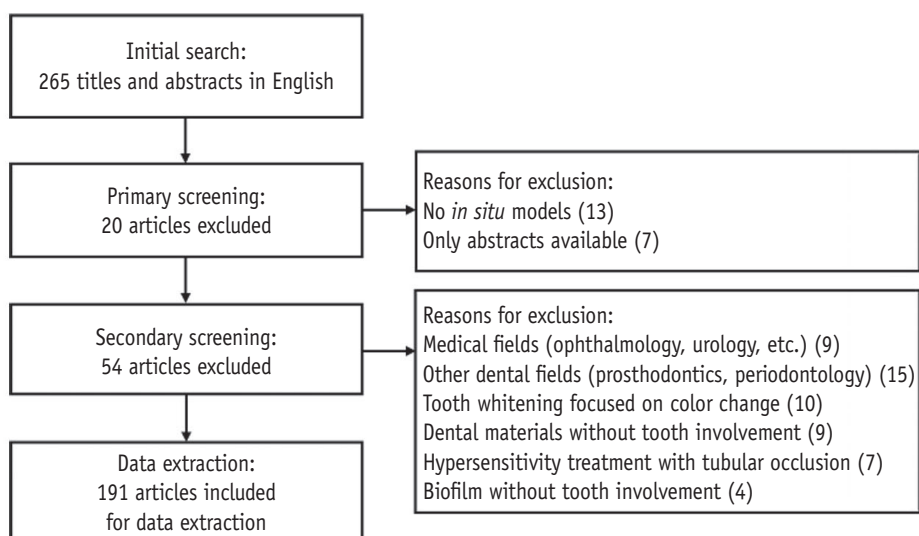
Initial search:
265 titles and abstracts in English

Primary screening:
20 articles excluded

Reasons for exclusion:
No *in situ* models (13)
Only abstracts available (7)

Secondary screening:
54 articles excluded

Reasons for exclusion:
Medical fields (ophthalmology, urology, etc.) (9)
Other dental fields (prosthodontics, periodontology) (15)
Tooth whitening focused on color change (10)
Dental materials without tooth involvement (9)
Hypersensitivity treatment with tubular occlusion (7)
Biofilm without tooth involvement (4)

Data extraction:
191 articles included
for data extraction